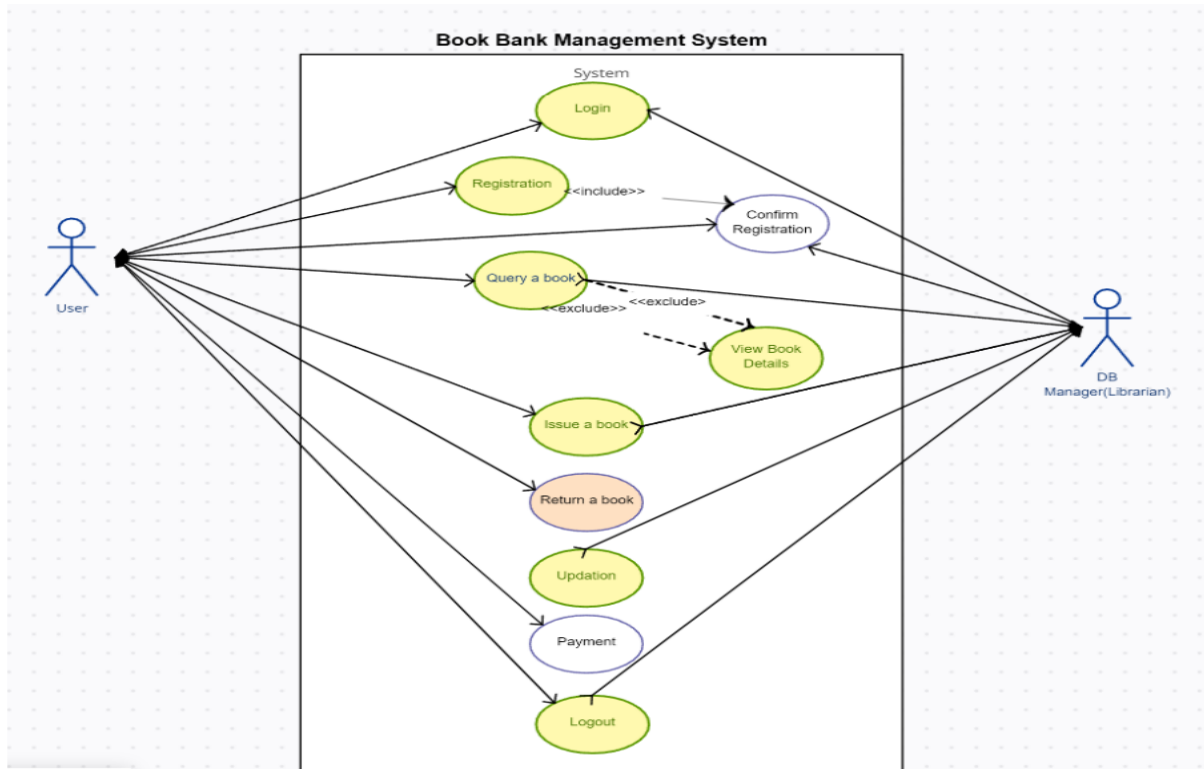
Book Bank Management System

System

Login

Registration

<<include>>

Confirm Registration

User

Query a book

<<exclude>>

<<exclude>>

View Book Details

DB Manager(Librarian)

Issue a book

Return a book

Updation

Payment

Logout